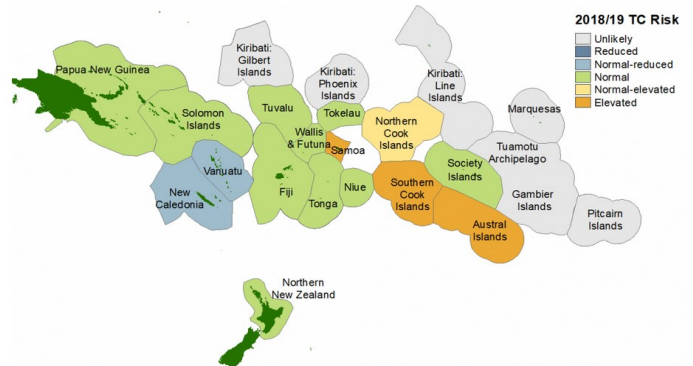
2018/19 TC Risk
Unlikely
Reduced
Normal-reduced
Normal
Normal-elevated
Elevated

Papua New Guinea
Kiribati: Gilbert Islands
Kiribati: Phoenix Islands
Kiribati: Line Islands
Solomon Islands
Tuvalu
Tokelau
Northern Cook Islands
Marquesas
Wallis & Futuna
Samoa
Society Islands
Tuamotu Archipelago
Vanuatu
New Caledonia
Fiji
Tonga
Niue
Southern Cook Islands
Gambier Islands
Austral Islands
Pitcairn Islands
Northern New Zealand